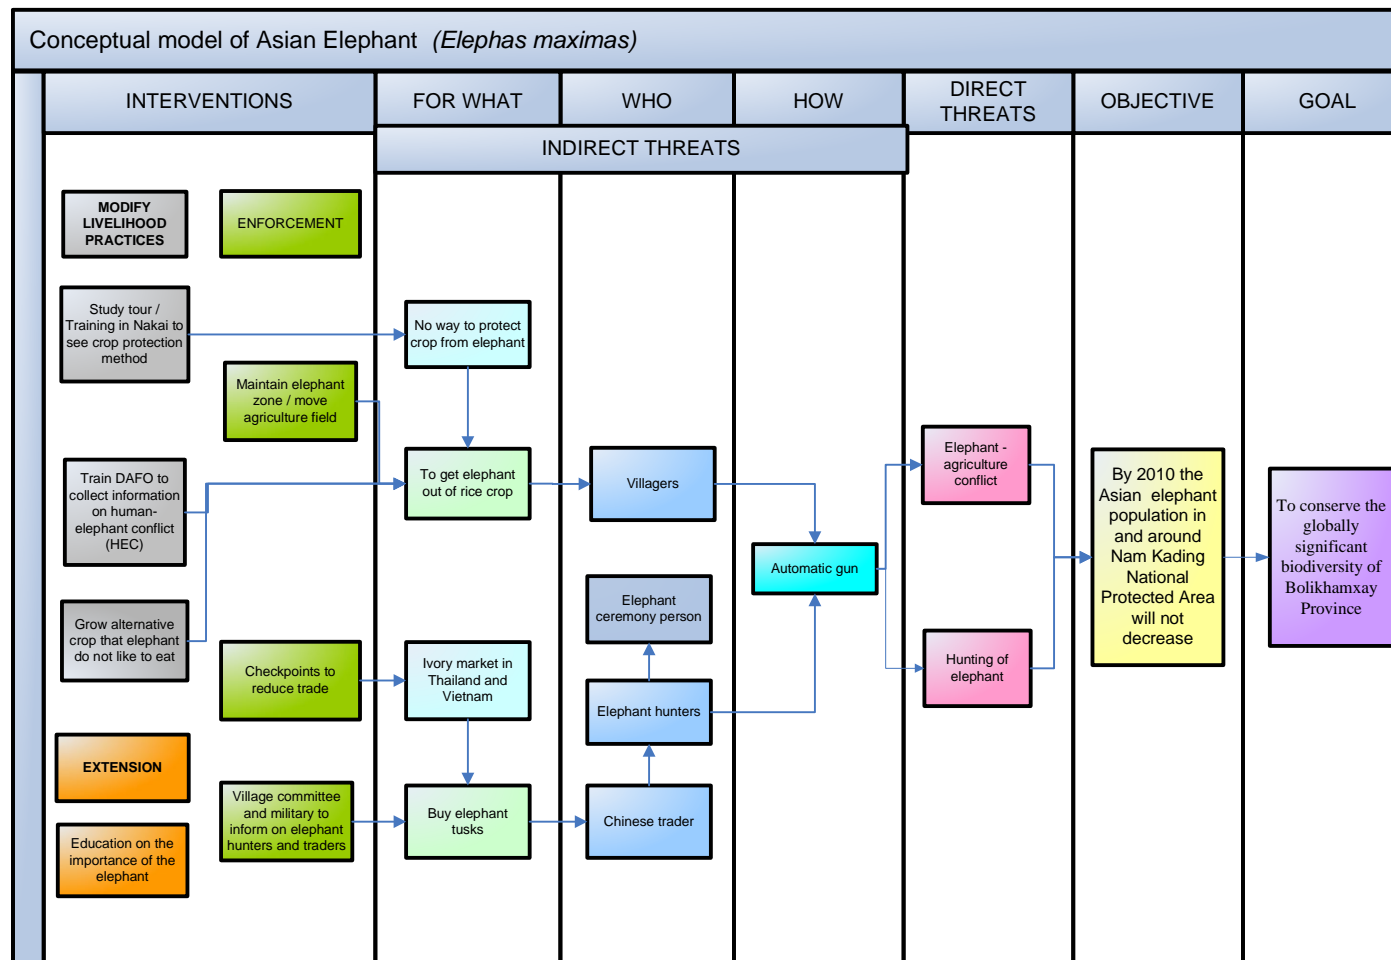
Conceptual model of Asian Elephant (Elephas maximas)

INTERVENTIONS

FOR WHAT

WHO

HOW

DIRECT THREATS

OBJECTIVE

GOAL

INDIRECT THREATS

MODIFY LIVELIHOOD PRACTICES

ENFORCEMENT

Study tour / Training in Nakai to see crop protection method

Maintain elephant zone / move agriculture field

Train DAFO to collect information on human-elephant conflict (HEC)

Grow alternative crop that elephant do not like to eat

Checkpoints to reduce trade

EXTENSION

Village committee and military to inform on elephant hunters and traders

Education on the importance of the elephant

No way to protect crop from elephant

To get elephant out of rice crop

Ivory market in Thailand and Vietnam

Buy elephant tusks

Villagers

Elephant ceremony person

Elephant hunters

Chinese trader

Automatic gun

Elephant - agriculture conflict

Hunting of elephant

By 2010 the Asian elephant population in and around Nam Kading National Protected Area will not decrease

To conserve the globally significant biodiversity of Bolikhamxay Province